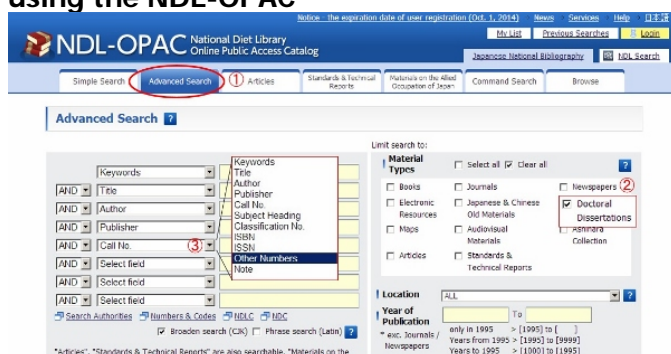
using the NDL-OPAC

Notice : the expiration date of user registration (Oct. 1, 2014) News Services Help 日本語

NDL-OPAC National Diet Library Online Public Access Catalog

My List Previous Searches Login

Japanese National Bibliography NDL Search

Simple Search | Advanced Search ① | Articles | Standards & Technical Reports | Materials on the Allied Occupation of Japan | Command Search | Browse

Advanced Search ?

Limit search to:

Keywords
AND Title
AND Author
AND Publisher
AND Call No. ③
AND Select field
AND Select field
AND Select field

Keywords
Title
Author
Publisher
Call No.
Subject Heading
Classification No.
ISBN
ISSN
Other Numbers
Note

Material Types
Select all Clear all ?
Books
Journals
Newspapers ②
Electronic Resources
Japanese & Chinese Old Materials
Doctoral Dissertations
Maps
Audiovisual Materials
Ashihara Collection
Articles
Standards & Technical Reports

Search Authorities Numbers & Codes NDLC NDC

Broaden search (CJK) Phrase search (Latin) ?

Location ALL ?

Year of Publication To
* exc. Journals / Newspapers
only in 1995 > [1995] to [ ]
Years from 1995 > [1995] to [9999]
Years to 1995 > [1000] to [1995]

"Articles", "Standards & Technical Reports" are also searchable. "Materials on the